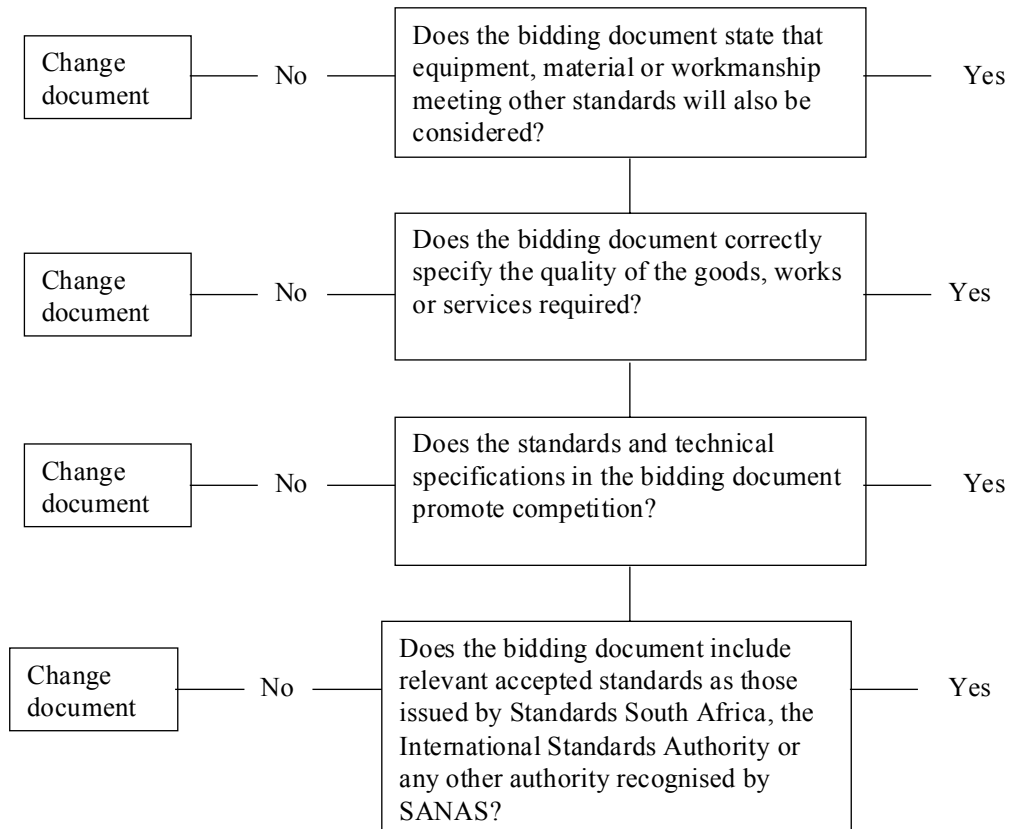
Change document — No — Does the bidding document state that equipment, material or workmanship meeting other standards will also be considered? — Yes

Change document — No — Does the bidding document correctly specify the quality of the goods, works or services required? — Yes

Change document — No — Does the standards and technical specifications in the bidding document promote competition? — Yes

Change document — No — Does the bidding document include relevant accepted standards as those issued by Standards South Africa, the International Standards Authority or any other authority recognised by SANAS? — Yes